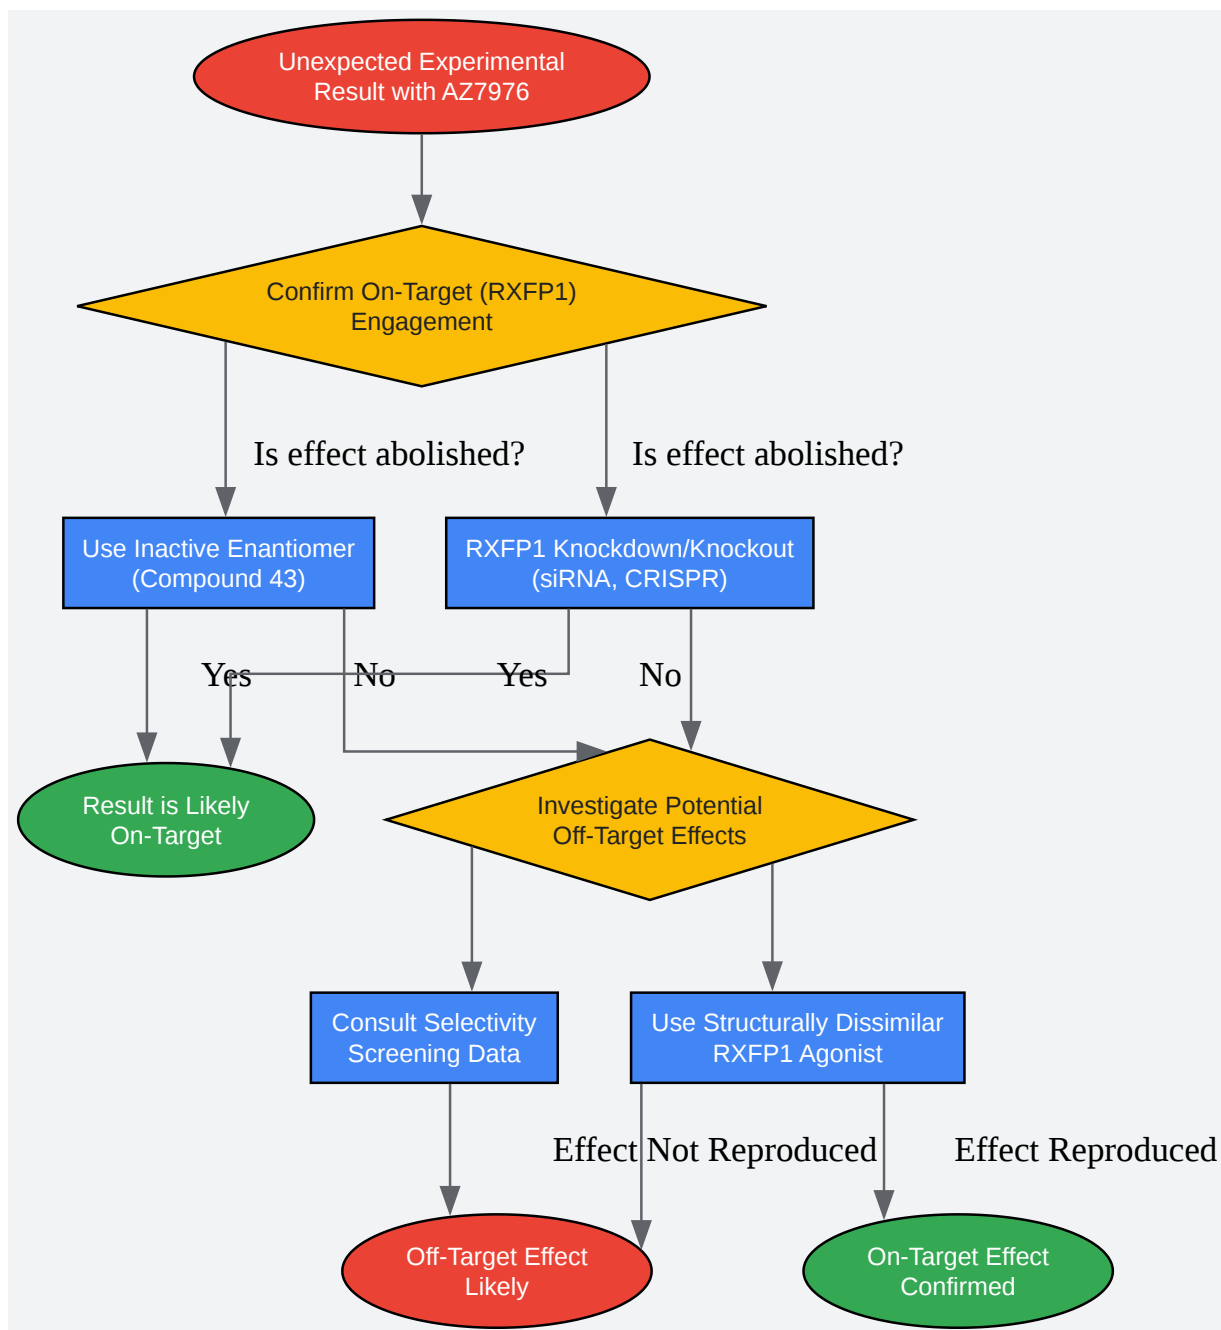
Unexpected Experimental Result with AZ7976

Confirm On-Target (RXFP1) Engagement

Is effect abolished?

Is effect abolished?

Use Inactive Enantiomer (Compound 43)

RXFP1 Knockdown/Knockout (siRNA, CRISPR)

Yes

No

Yes

No

Result is Likely On-Target

Investigate Potential Off-Target Effects

Consult Selectivity Screening Data

Use Structurally Dissimilar RXFP1 Agonist

Effect Not Reproduced

Effect Reproduced

Off-Target Effect Likely

On-Target Effect Confirmed